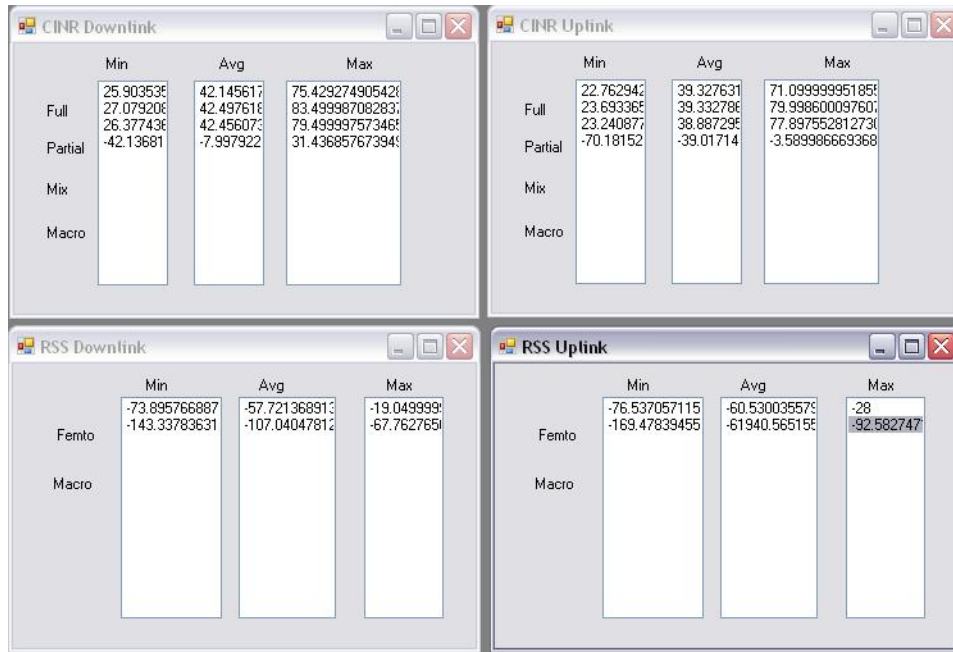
CINR Downlink

Min Avg Max

Full
Partial
Mix
Macro

25.903535
27.079208
26.377436
-42.13681

42.145617
42.497618
42.456073
-7.997922

75.42927490542
83.49999708283
79.49999757346
31.43685767394

CINR Uplink

Min Avg Max

Full
Partial
Mix
Macro

22.762942
23.693365
23.240877
-70.18152

39.327631
39.332786
38.887295
-39.01714

71.09999995185
79.99860009760
77.89755281273
-3.589986669368

RSS Downlink

Min Avg Max

Femto
Macro

-73.895766887
-143.33783631

-57.721368913
-107.04047812

-19.049999
-67.762765

RSS Uplink

Min Avg Max

Femto
Macro

-76.537057115
-169.47839455

-60.530035579
-61940.565155

-28
-92.582747